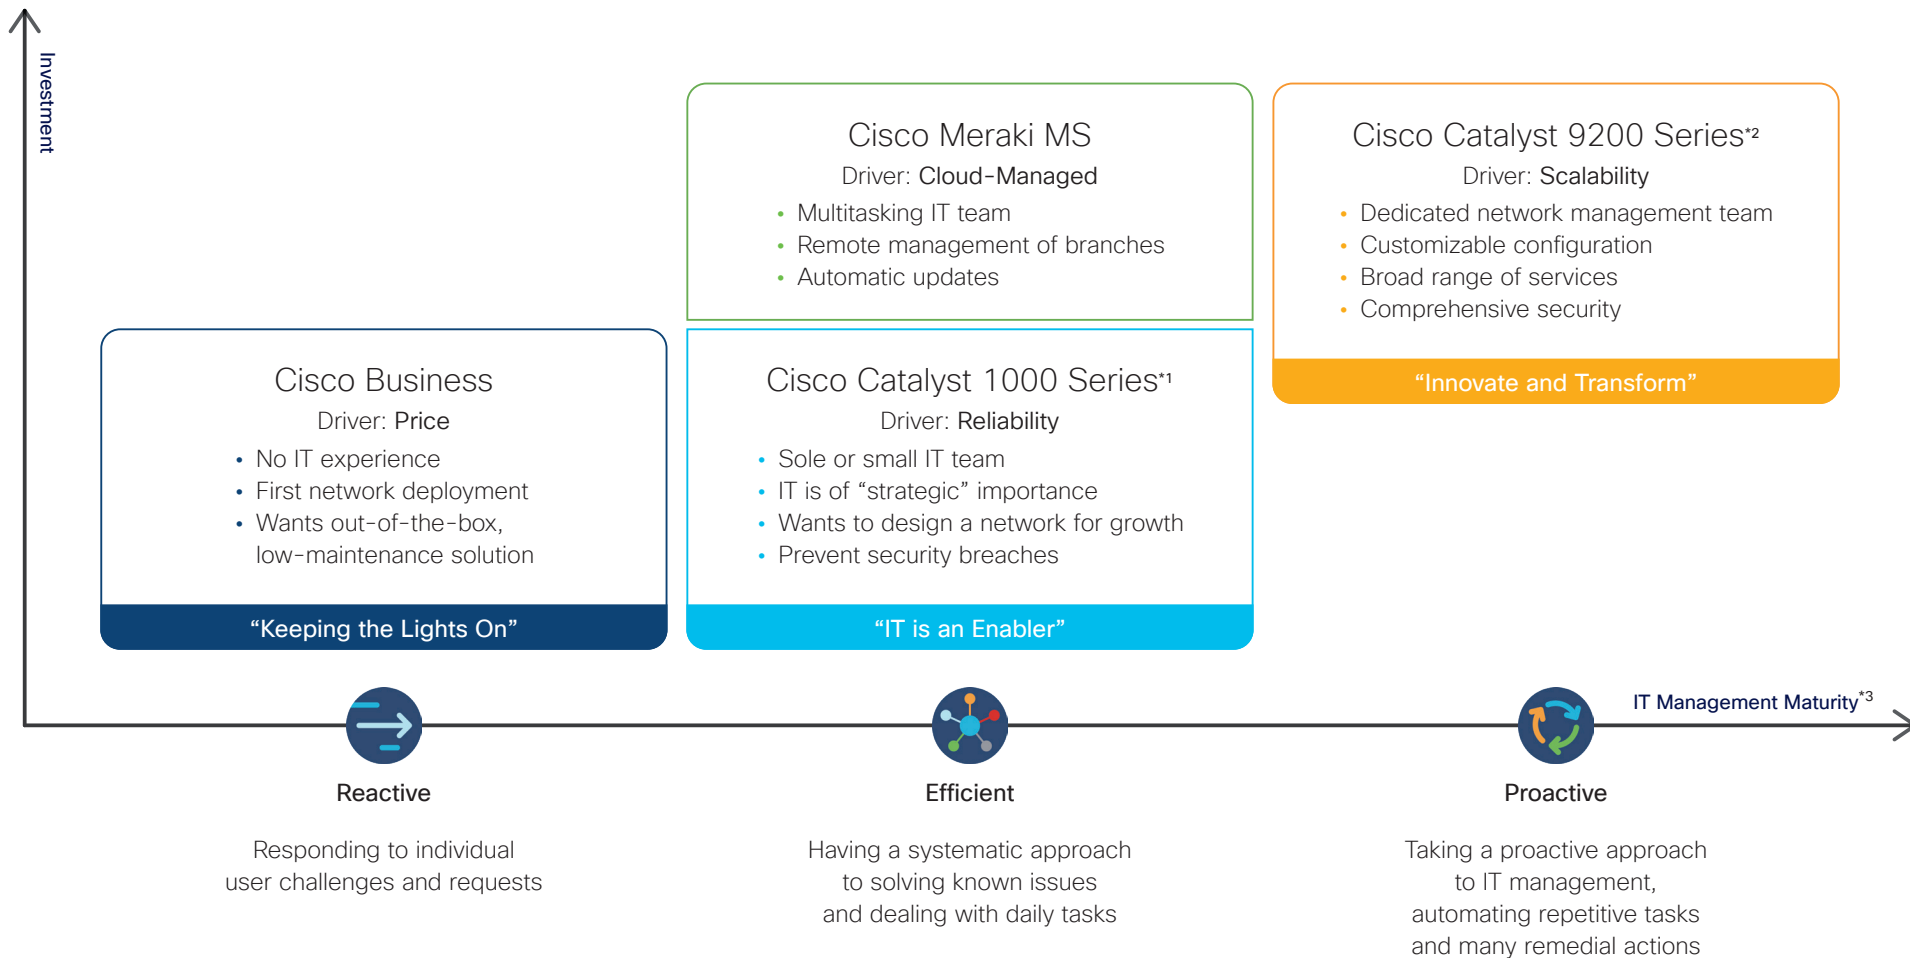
Investment

Cisco Meraki MS
Driver: Cloud-Managed
• Multitasking IT team
• Remote management of branches
• Automatic updates

Cisco Catalyst 9200 Series$^{*2}$
Driver: Scalability
• Dedicated network management team
• Customizable configuration
• Broad range of services
• Comprehensive security
"Innovate and Transform"

Cisco Business
Driver: Price
• No IT experience
• First network deployment
• Wants out-of-the-box, low-maintenance solution
"Keeping the Lights On"

Cisco Catalyst 1000 Series$^{*1}$
Driver: Reliability
• Sole or small IT team
• IT is of "strategic" importance
• Wants to design a network for growth
• Prevent security breaches
"IT is an Enabler"

IT Management Maturity$^{*3}$

Reactive

Responding to individual user challenges and requests

Efficient

Having a systematic approach to solving known issues and dealing with daily tasks

Proactive

Taking a proactive approach to IT management, automating repetitive tasks and many remedial actions